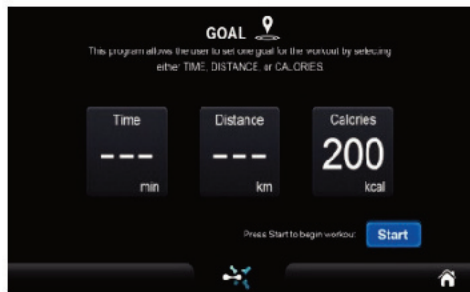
GOAL

This program allows the user to set one goal for the workout by selecting either TIME, DISTANCE, or CALORIES.

Time
---
min

Distance
---
km

Calories
200
kcal

Press Start to begin workout:
Start